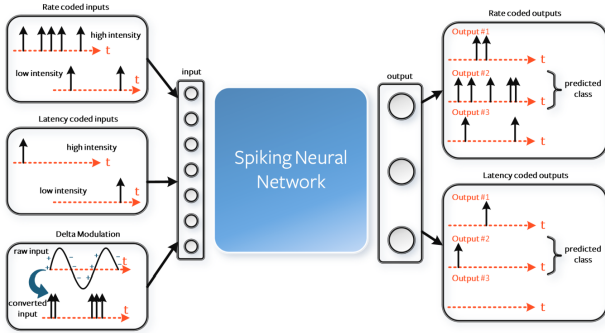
Rate coded inputs

high intensity

t

low intensity

t

Latency coded inputs

high intensity

t

low intensity

t

Delta Modulation

raw input

t

converted input

t

input

Spiking Neural Network

output

Rate coded outputs

Output #1

t

Output #2

t

predicted class

Output #3

t

Latency coded outputs

Output #1

t

Output #2

t

predicted class

Output #3

t